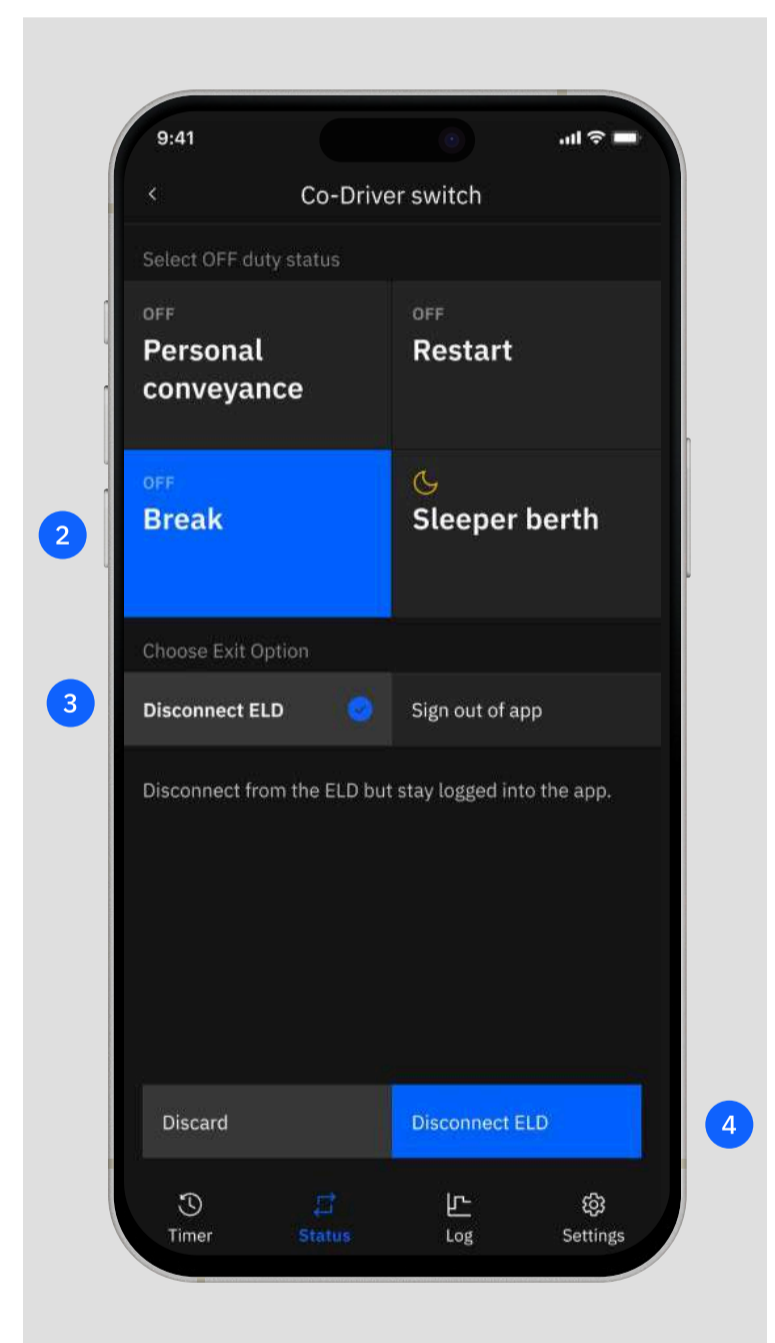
9:41

Co-Driver switch

Select OFF duty status

OFF
Personal conveyance

OFF
Restart

2

OFF
Break

Sleeper berth

Choose Exit Option

3

Disconnect ELD

Sign out of app

Disconnect from the ELD but stay logged into the app.

Discard

Disconnect ELD

4

Timer

Status

Log

Settings